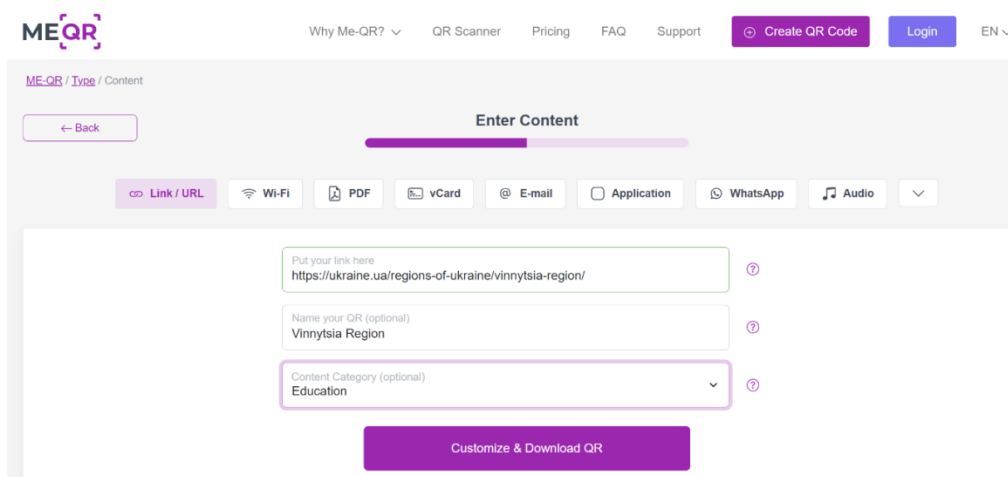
ME QR

Why Me-QR? QR Scanner Pricing FAQ Support Create QR Code Login EN

ME-QR / Type / Content

← Back

Enter Content

Link / URL Wi-Fi PDF vCard E-mail Application WhatsApp Audio

Put your link here
https://ukraine.ua/regions-of-ukraine/vinnytsia-region/

Name your QR (optional)
Vinnytsia Region

Content Category (optional)
Education

Customize & Download QR